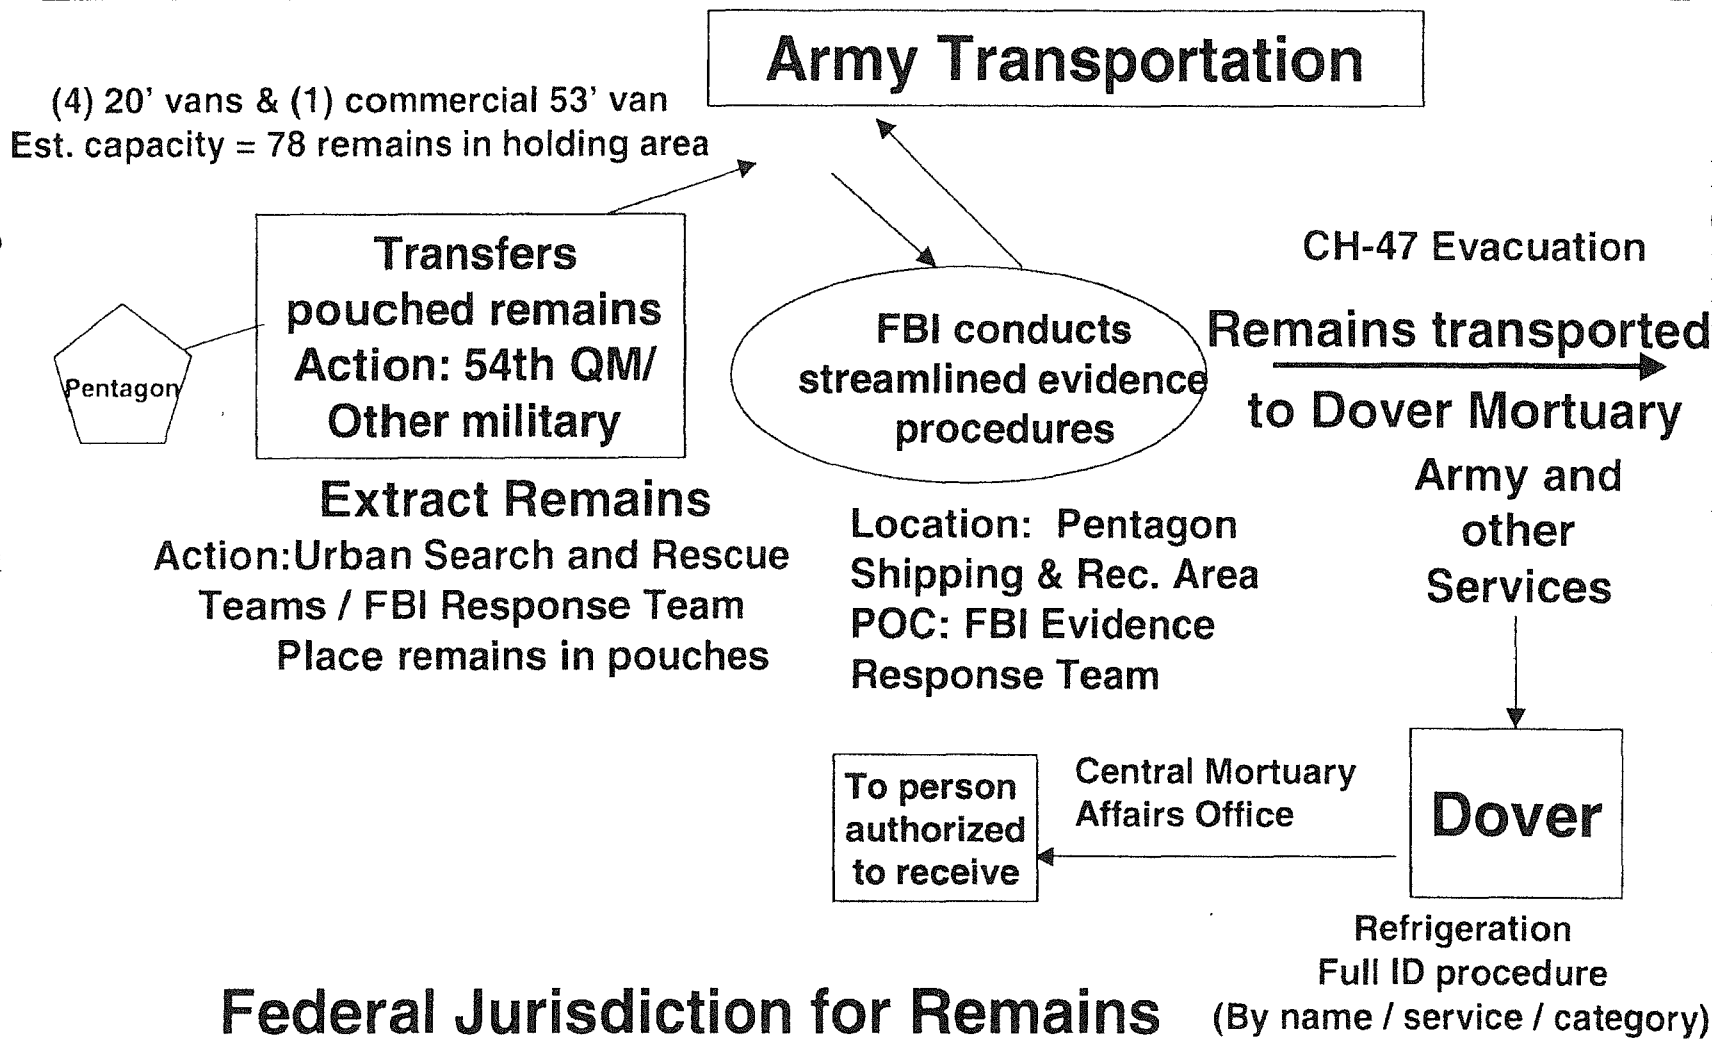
Army Transportation

(4) 20' vans & (1) commercial 53' van
Est. capacity = 78 remains in holding area

Pentagon

Transfers pouched remains Action: 54th QM/ Other military

Extract Remains
Action:Urban Search and Rescue Teams / FBI Response Team
Place remains in pouches

FBI conducts streamlined evidence procedures

Location: Pentagon Shipping & Rec. Area
POC: FBI Evidence Response Team

CH-47 Evacuation

Remains transported to Dover Mortuary

Army and other Services

Dover

Refrigeration
Full ID procedure
(By name / service / category)

Central Mortuary Affairs Office

To person authorized to receive

Federal Jurisdiction for Remains